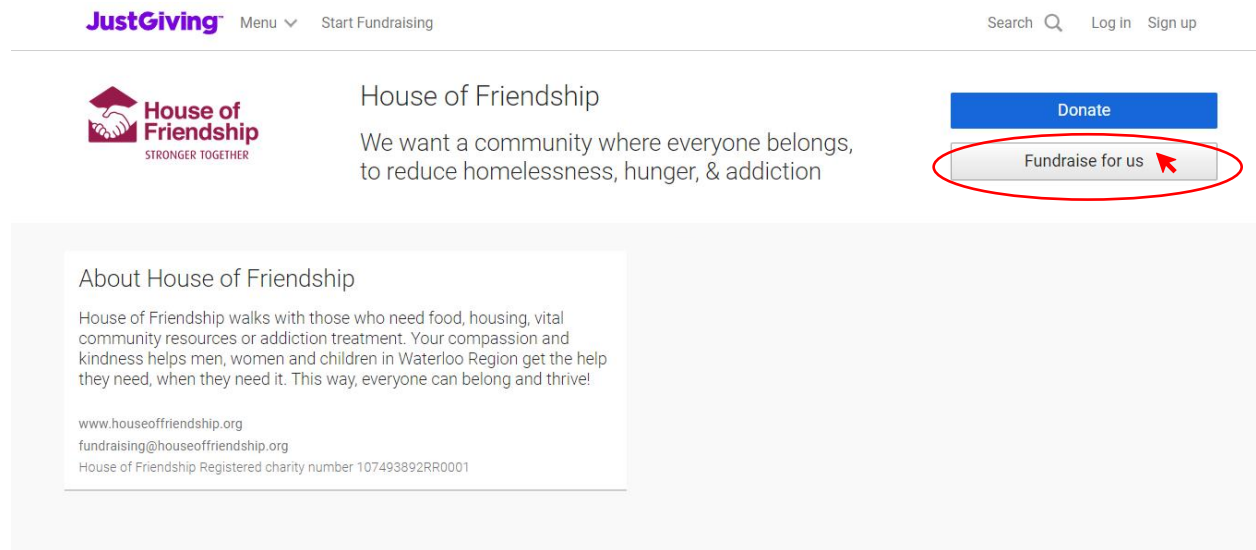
JustGiving™ Menu Start Fundraising

Search Log in Sign up

House of Friendship
STRONGER TOGETHER

House of Friendship

We want a community where everyone belongs, to reduce homelessness, hunger, & addiction

Donate

Fundraise for us

About House of Friendship

House of Friendship walks with those who need food, housing, vital community resources or addiction treatment. Your compassion and kindness helps men, women and children in Waterloo Region get the help they need, when they need it. This way, everyone can belong and thrive!

www.houseoffriendship.org
fundraising@houseoffriendship.org
House of Friendship Registered charity number 107493892RR0001